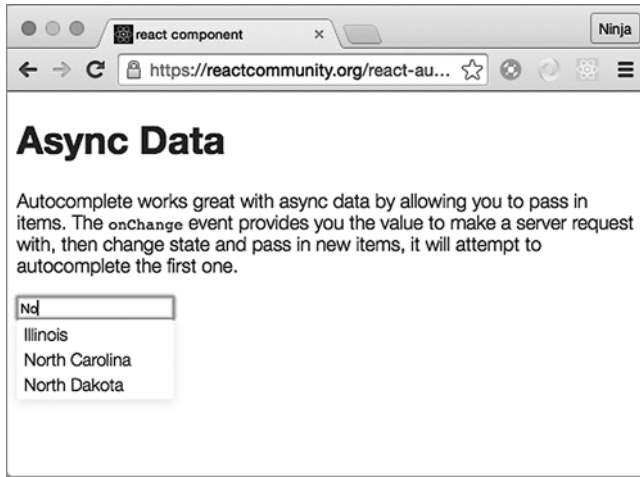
react component

×

Ninja

https://reactcommunity.org/react-au...

# Async Data

Autocomplete works great with async data by allowing you to pass in items. The onChange event provides you the value to make a server request with, then change state and pass in new items, it will attempt to autocomplete the first one.

No

Illinois
North Carolina
North Dakota